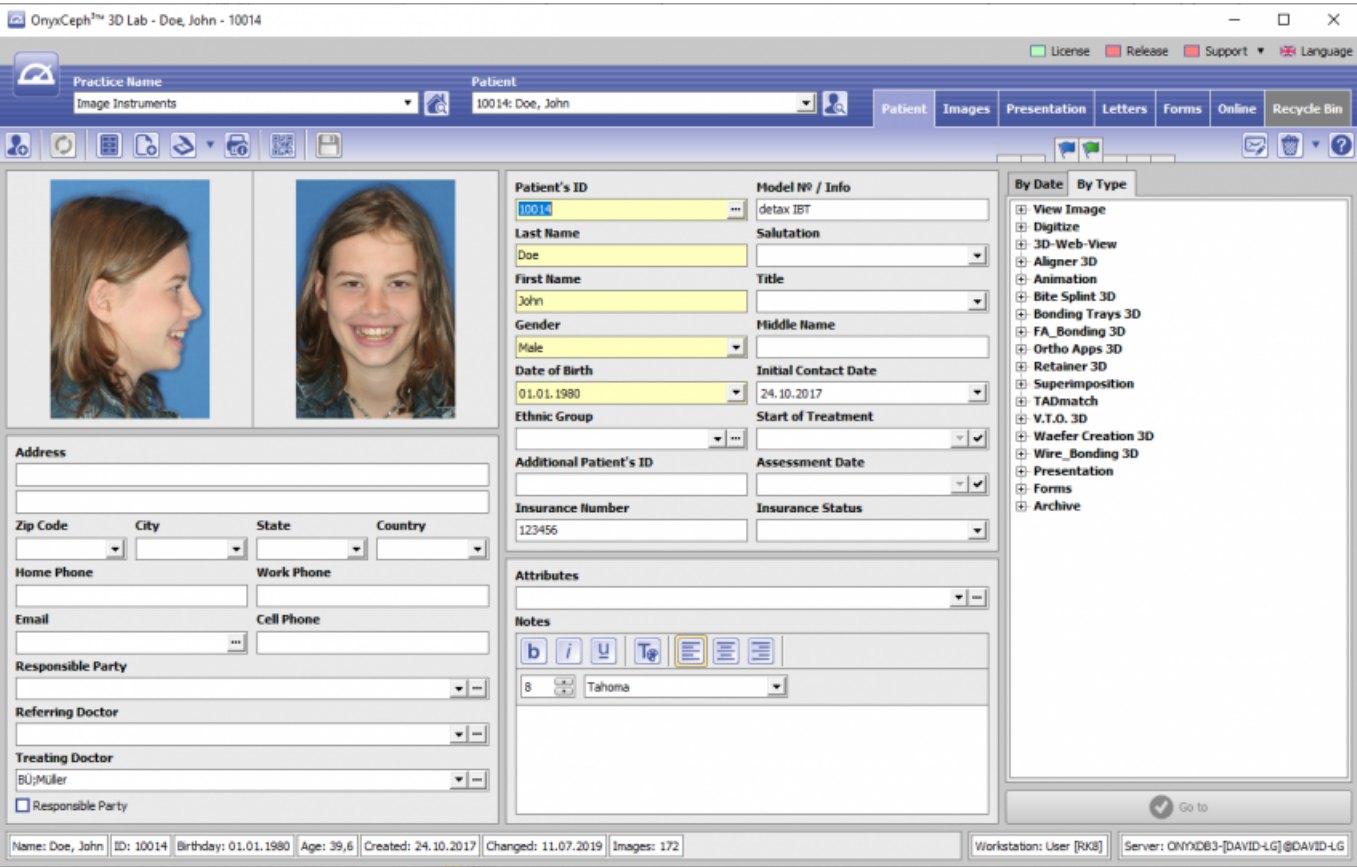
OnyxCeph³™ 3D Lab - Doe, John - 10014

License Release Support Language

Practice Name
Image Instruments

Patient
10014: Doe, John

Patient Images Presentation Letters Forms Online Recycle Bin

Patient's ID
10014
Model Nº / Info
detax IBT
Last Name
Doe
Salutation
First Name
John
Title
Gender
Male
Middle Name
Date of Birth
01.01.1980
Initial Contact Date
24.10.2017
Ethnic Group
Start of Treatment
Additional Patient's ID
Assessment Date
Insurance Number
123456
Insurance Status

By Date By Type
View Image
Digitize
3D-Web-View
Aligner 3D
Animation
Bite Splint 3D
Bonding Trays 3D
FA_Bonding 3D
Ortho Apps 3D
Retainer 3D
Superimposition
TADmatch
V.T.O. 3D
Waefer Creation 3D
Wire_Bonding 3D
Presentation
Forms
Archive

Address
Zip Code City State Country
Home Phone Work Phone
Email Cell Phone
Responsible Party
Referring Doctor
Treating Doctor
BÜ;Müller
Responsible Party

Attributes
Notes
b i U
8 Tahoma

Go to

Name: Doe, John | ID: 10014 | Birthday: 01.01.1980 | Age: 39,6 | Created: 24.10.2017 | Changed: 11.07.2019 | Images: 172 | Workstation: User [RK8] | Server: ONYXDB3-[DAVID-LG]@DAVID-LG